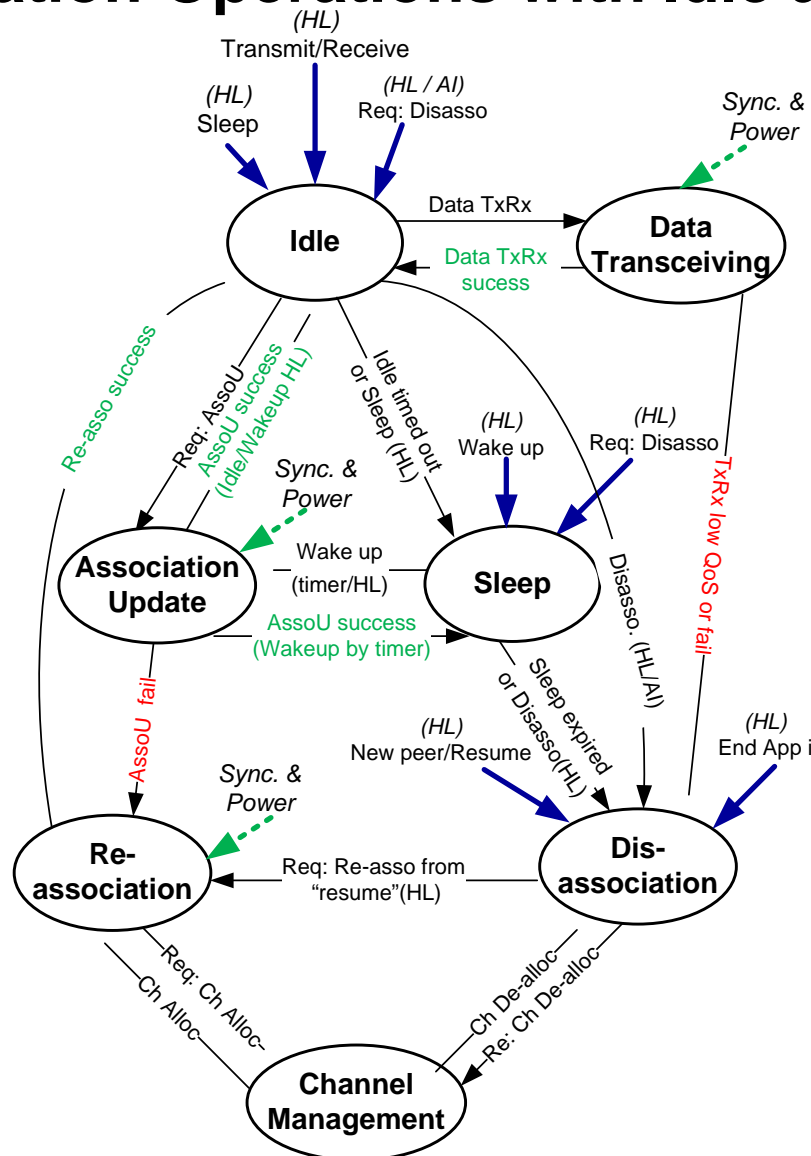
(HL)
Transmit/Receive

(HL)
Sleep

(HL / AI)
Req: Disasso

Sync. &
Power

Idle

Data TxRx

Data
Transceiving

Data TxRx
sucess

Re-asso success

Req: AssoU

AssoU success
(Idle/Wakeup HL)

Idle timed out
or Sleep (HL)

(HL)
Wake up

(HL)
Req: Disasso

TxRx low QoS or fail

Sync. &
Power

Association
Update

Wake up
(timer/HL)

Sleep

Disasso. (HL/AI)

AssoU success
(Wakeup by timer)

AssoU fail

Sleep expired
or Disasso(HL)

(HL)
New peer/Resume

(HL)
End App i

Sync. &
Power

Re-
association

Req: Re-asso from
"resume"(HL)

Dis-
association

Req: Ch Alloc
Ch Alloc

Ch De-alloc
Re: Ch De-alloc

Channel
Management